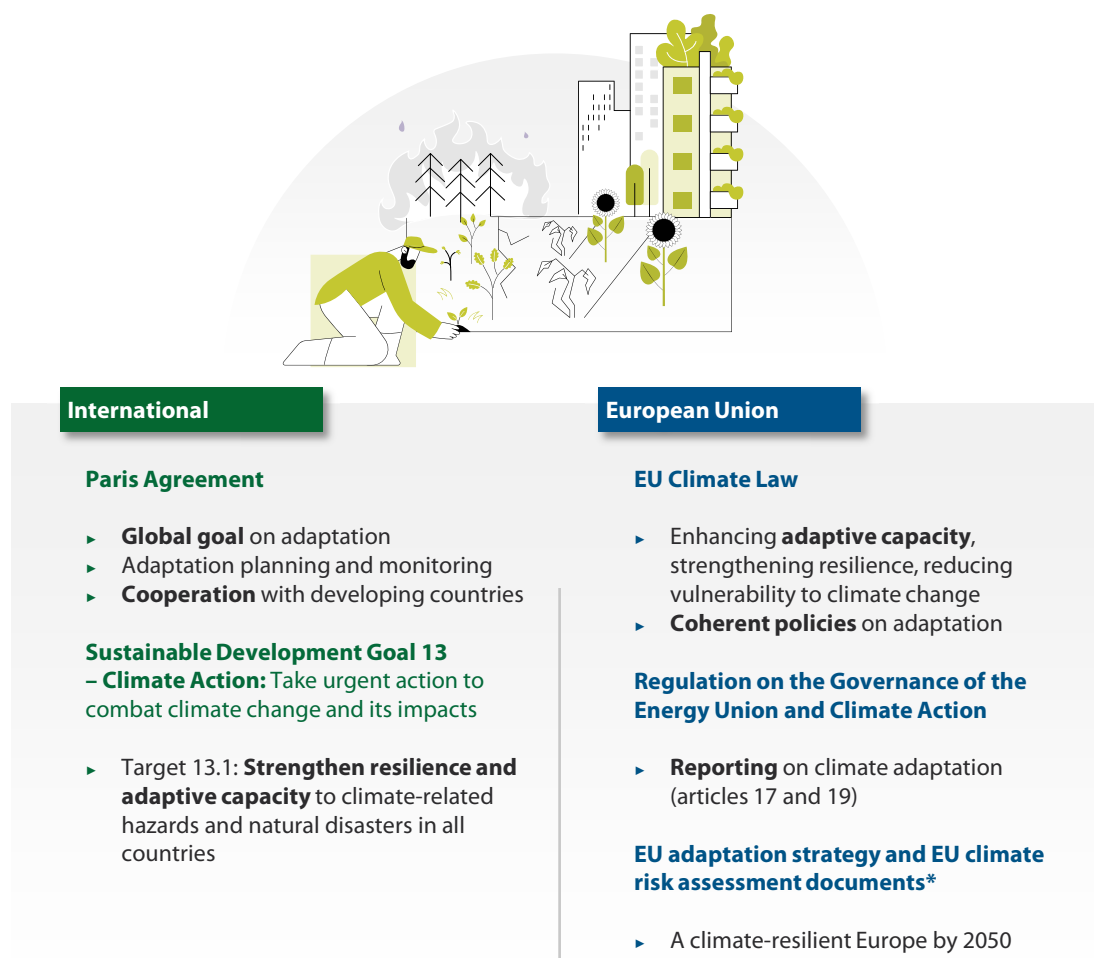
International

Paris Agreement

- **Global goal** on adaptation
- Adaptation planning and monitoring
- **Cooperation** with developing countries

Sustainable Development Goal 13 – Climate Action: Take urgent action to combat climate change and its impacts

- Target 13.1: **Strengthen resilience and adaptive capacity** to climate-related hazards and natural disasters in all countries

European Union

EU Climate Law

- Enhancing **adaptive capacity**, strengthening resilience, reducing vulnerability to climate change
- **Coherent policies** on adaptation

Regulation on the Governance of the Energy Union and Climate Action

- **Reporting** on climate adaptation (articles 17 and 19)

EU adaptation strategy and EU climate risk assessment documents*

- A climate-resilient Europe by 2050